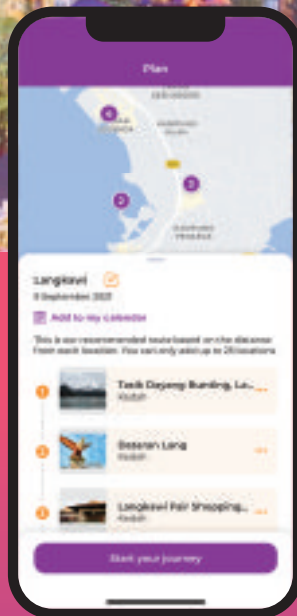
Plan

Langkawi

9 September 2021

Add to my Calendar

This is our recommended route based on the distance from each location. You can only add up to 20 locations

1 Tasik Dayang Bunting, La...
Kedah

2 Dataran Lang
Kedah

3 Langkawi Fair Shopping...
Kedah

Start your journey